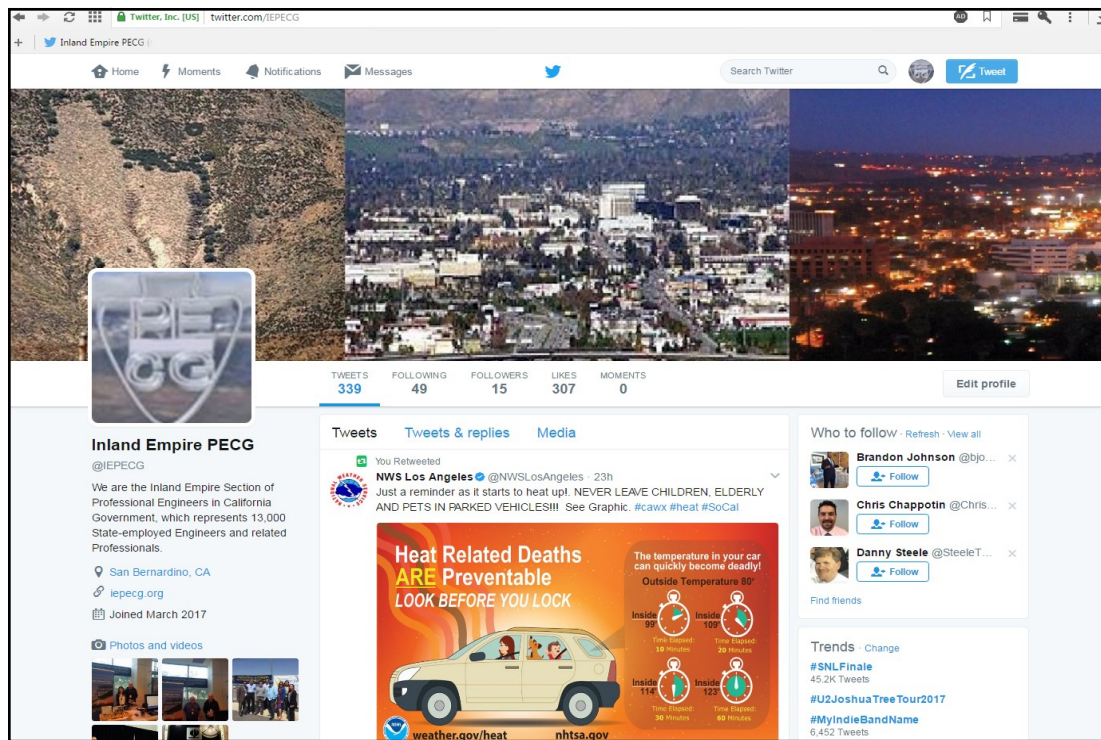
Twitter, Inc. [US] | twitter.com/IEPECG

Inland Empire PECG

Home Moments Notifications Messages

Search Twitter

Tweet

TWEETS 339 FOLLOWING 49 FOLLOWERS 15 LIKES 307 MOMENTS 0

Edit profile

Inland Empire PECG
@IEPECG

We are the Inland Empire Section of Professional Engineers in California Government, which represents 13,000 State-employed Engineers and related Professionals.

San Bernardino, CA
iepecg.org
Joined March 2017

Photos and videos

Tweets Tweets & replies Media

You Retweeted
NWS Los Angeles @NWSLosAngeles · 23h
Just a reminder as it starts to heat up!. NEVER LEAVE CHILDREN, ELDERLY AND PETS IN PARKED VEHICLES!!! See Graphic. #cawx #heat #SoCal

Heat Related Deaths ARE Preventable
LOOK BEFORE YOU LOCK

The temperature in your car can quickly become deadly!
Outside Temperature 80°
Inside 99° Time Elapsed: 10 Minutes
Inside 109° Time Elapsed: 20 Minutes
Inside 114° Time Elapsed: 30 Minutes
Inside 123° Time Elapsed: 60 Minutes

weather.gov/heat nhtsa.gov

Who to follow · Refresh · View all
Brandon Johnson @bjo...
Follow
Chris Chappotin @Chris...
Follow
Danny Steele @SteeleT...
Follow
Find friends

Trends · Change
#SNLFinale
45.2K Tweets
#U2JoshuaTreeTour2017
#MyIndieBandName
6,452 Tweets